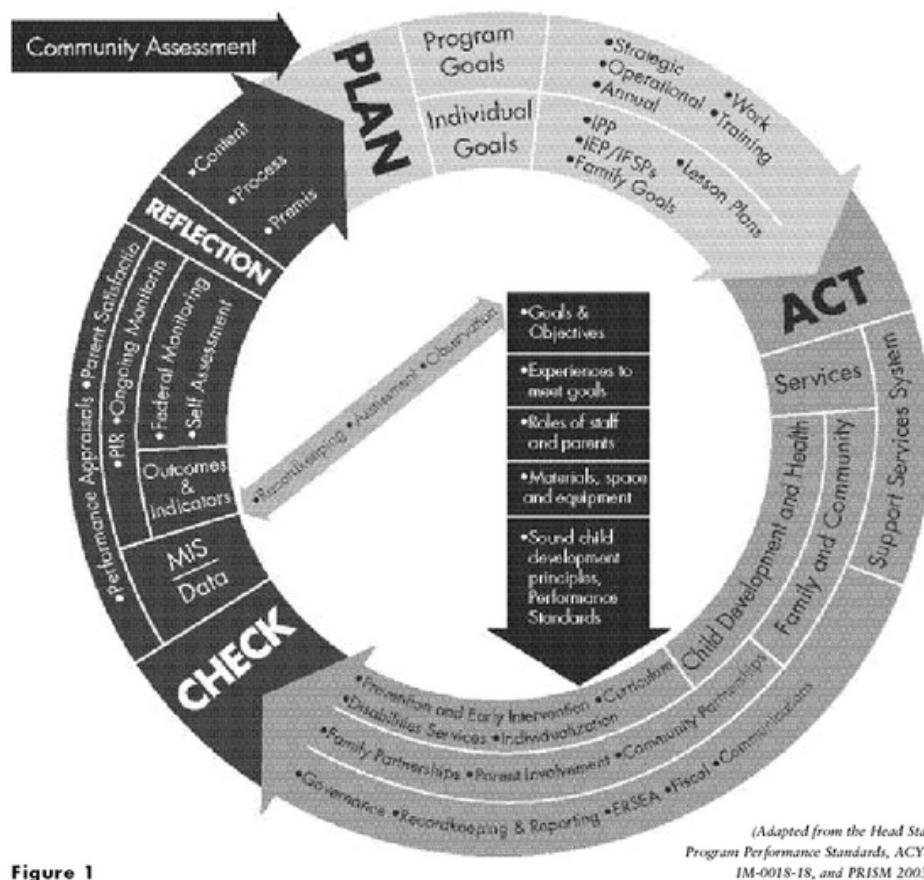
Community Assessment

PLAN

Program Goals

•Strategic •Operational •Work •Annual •Training

Individual Goals

•IPP •IEP/IFSPs •Lesson Plans •Family Goals

ACT

Services

Support Services System

Family and Community

Child Development and Health

•Prevention and Early Intervention •Curriculum •Disabilities Services •Individualization

•Family Partnerships •Parent Involvement •Community Partnerships

•Governance •Recordkeeping & Reporting •ERSEA •Fiscal •Communications

CHECK

MIS / Data

Outcomes & Indicators

•Performance Appraisals •Parent Satisfactio

•PIR •Ongoing Monitorin

•Federal Monitoring •Self Assessment

REFLECTION

•Content •Process •Premis

•Recordkeeping •Assessment •Observation

•Goals & Objectives

•Experiences to meet goals

•Roles of staff and parents

•Materials, space and equipment

•Sound child development principles, Performance Standards

(Adapted from the Head Sta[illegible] Program Performance Standards, ACY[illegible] IM-0018-18, and PRISM 200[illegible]

Figure 1